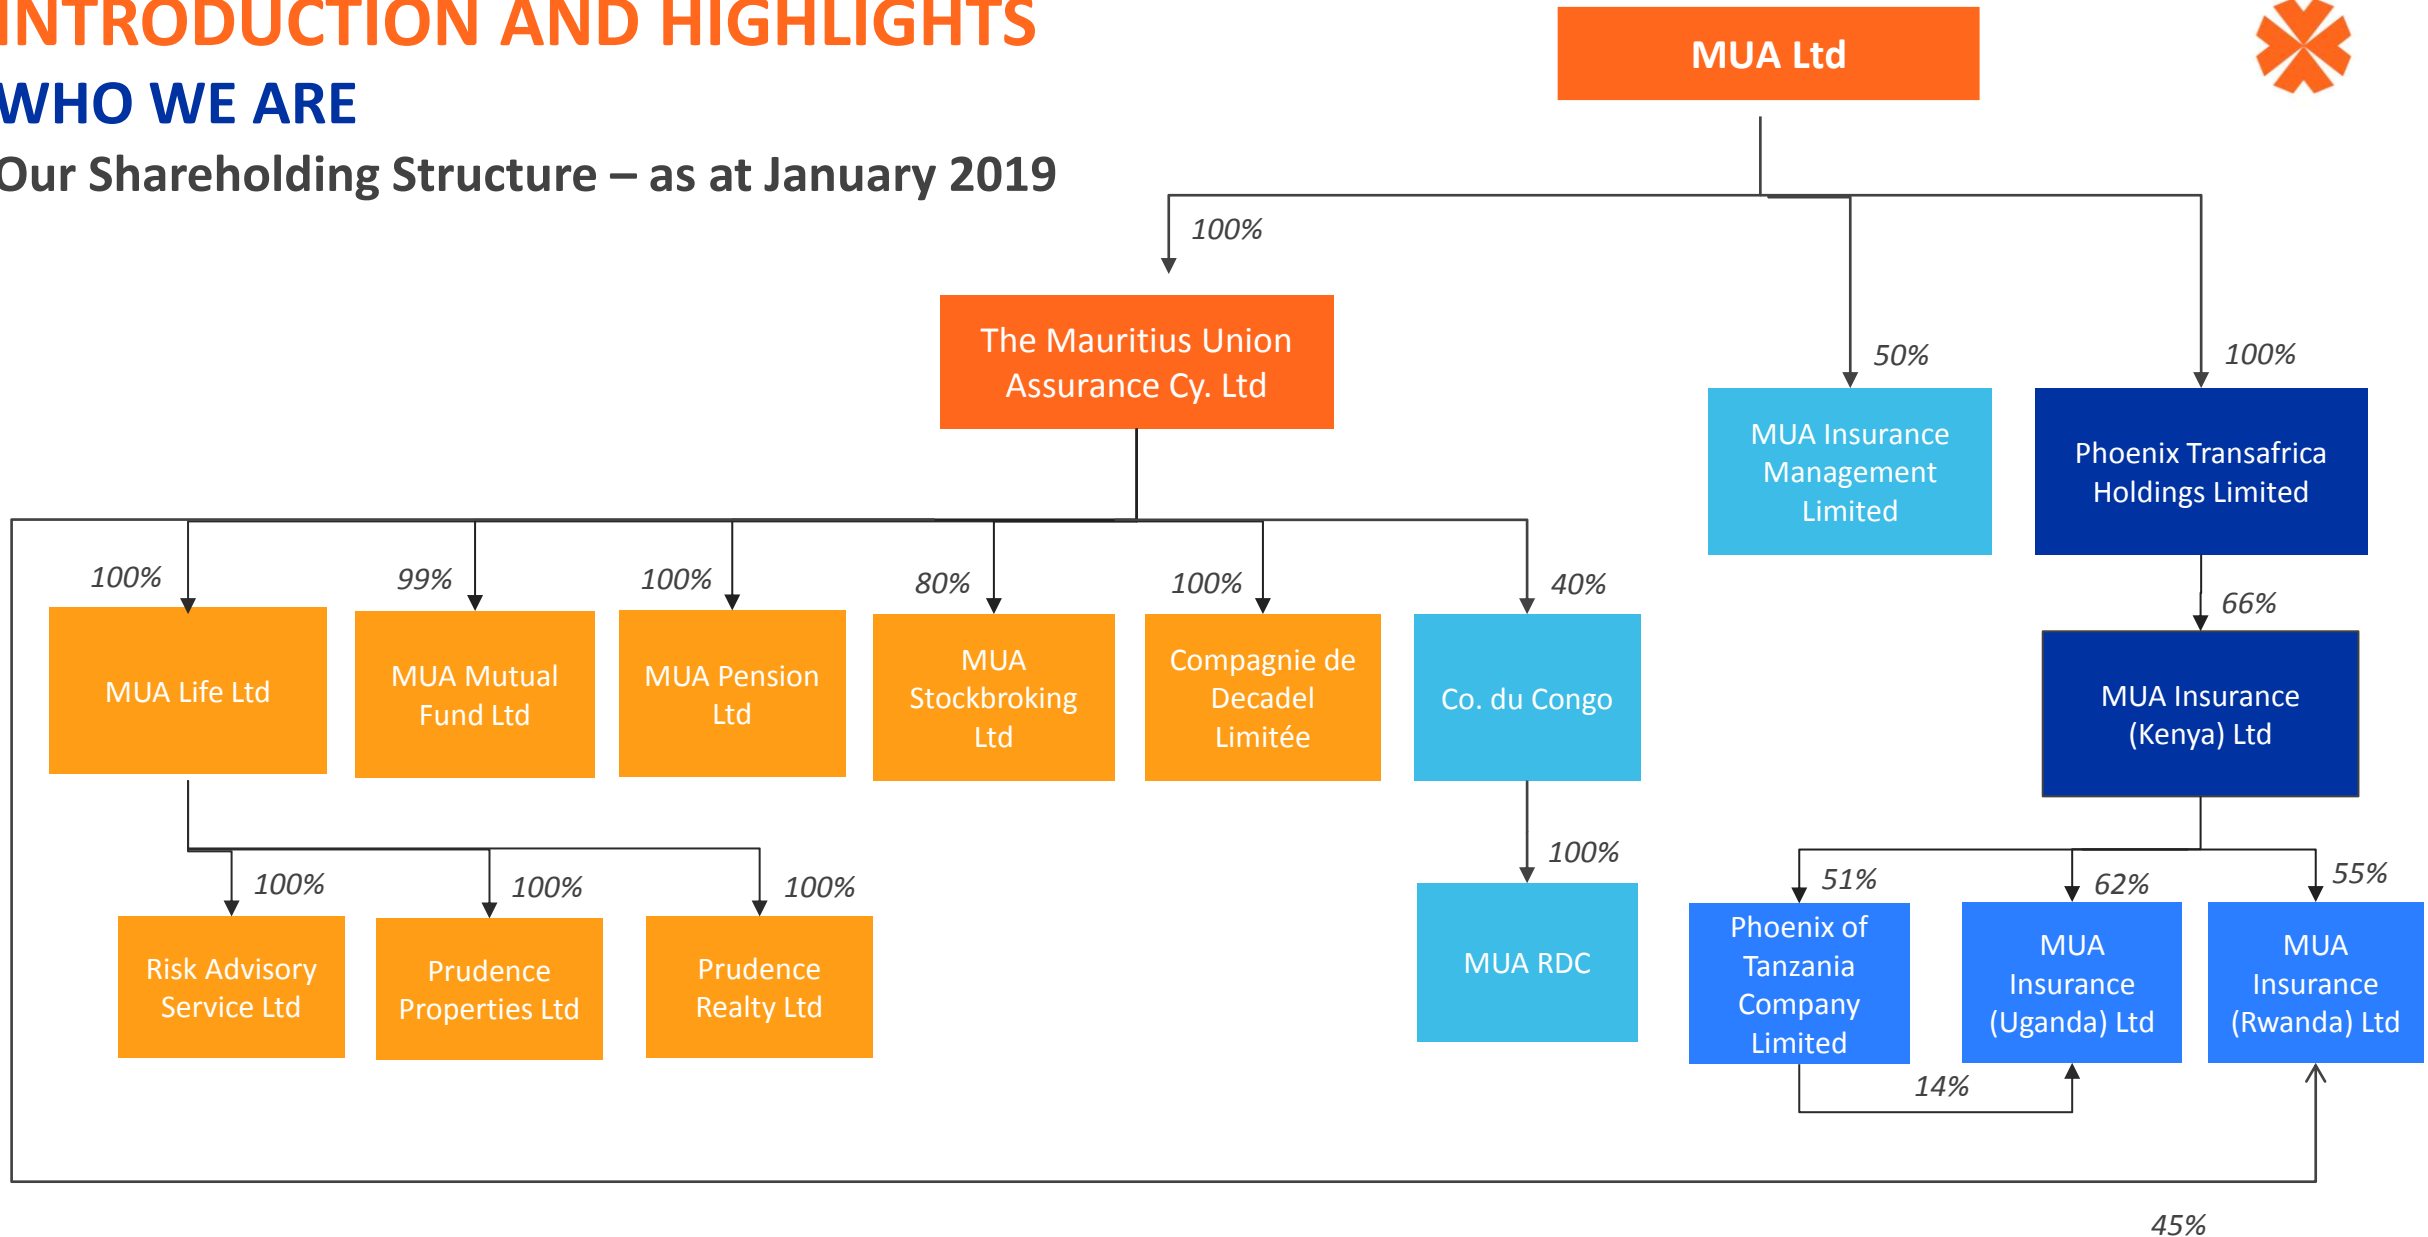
INTRODUCTION AND HIGHLIGHTS
WHO WE ARE
Our Shareholding Structure – as at January 2019

MUA Ltd

100%

The Mauritius Union Assurance Cy. Ltd

50%

MUA Insurance Management Limited

100%

Phoenix Transafrica Holdings Limited

100%
MUA Life Ltd

99%
MUA Mutual Fund Ltd

100%
MUA Pension Ltd

80%
MUA Stockbroking Ltd

100%
Compagnie de Decadel Limitée

40%
Co. du Congo

66%
MUA Insurance (Kenya) Ltd

100%
Risk Advisory Service Ltd

100%
Prudence Properties Ltd

100%
Prudence Realty Ltd

100%
MUA RDC

51%
Phoenix of Tanzania Company Limited

62%
MUA Insurance (Uganda) Ltd

55%
MUA Insurance (Rwanda) Ltd

14%

45%